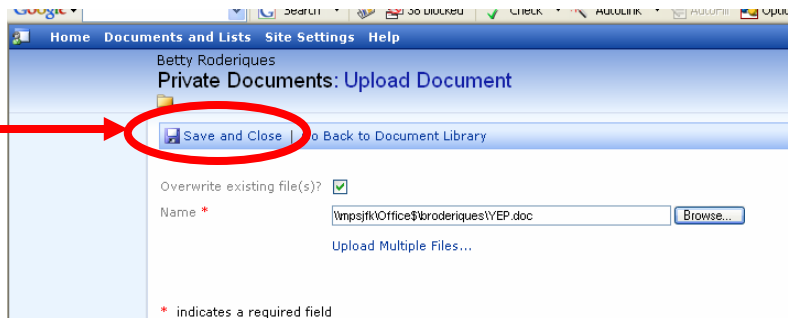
Google Search 38 blocked Check AutoLink AutoFill Optio

Home Documents and Lists Site Settings Help

Betty Roderiques
Private Documents: Upload Document

Save and Close | Go Back to Document Library

Overwrite existing file(s)?
Name *
\\mpsjfk\Office$\broderiques\YEP.doc
Browse...
Upload Multiple Files...

* indicates a required field